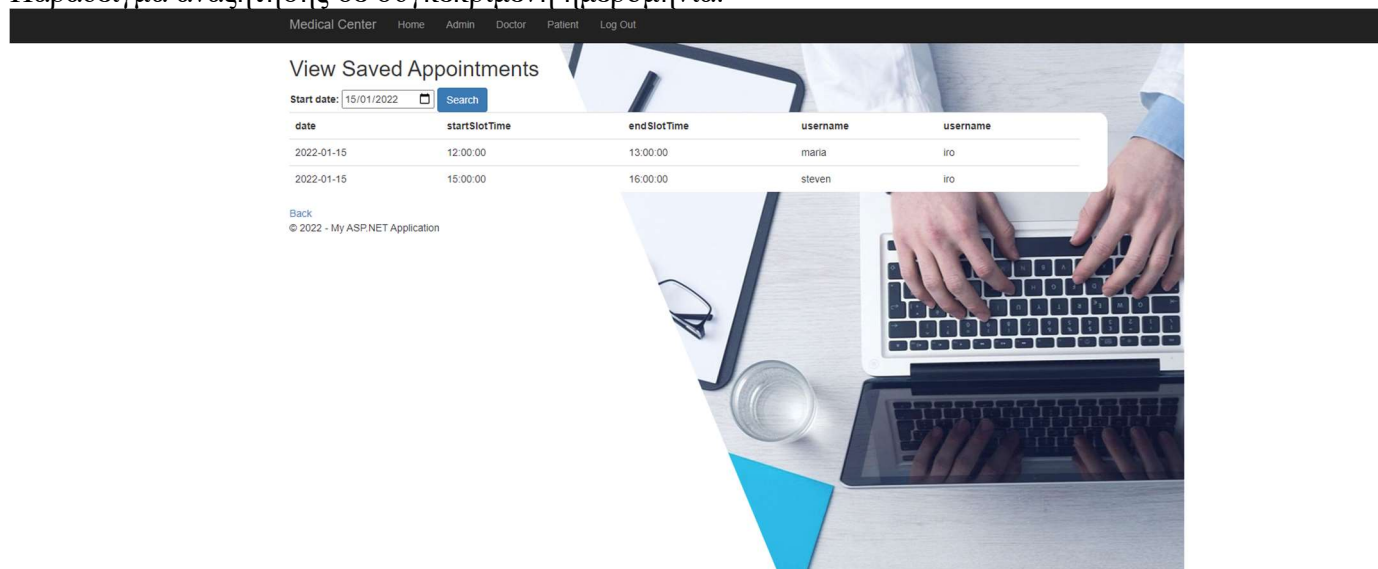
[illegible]

Medical Center Home Admin Doctor Patient Log Out

View Saved Appointments

Start date: 15/01/2022 Search

| date | startSlotTime | endSlotTime | username | username |
|---|---|---|---|---|
| 2022-01-15 | 12:00:00 | 13:00:00 | maria | iro |
| 2022-01-15 | 15:00:00 | 16:00:00 | steven | iro |

Back

© 2022 - My ASP.NET Application